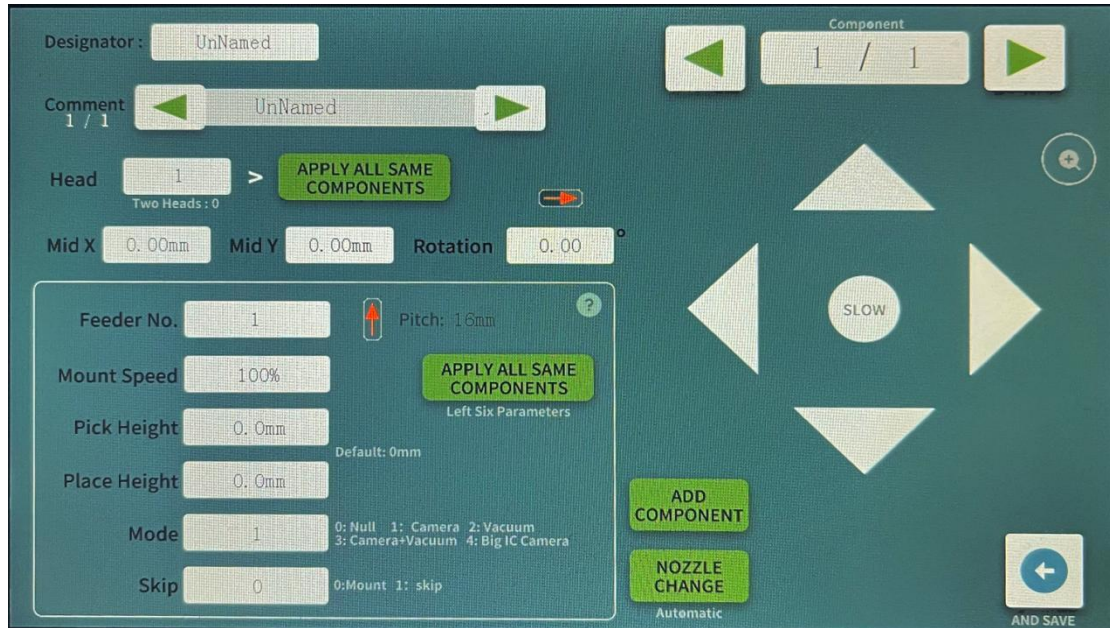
Designator : UnNamed

Component

1 / 1

Comment 1 / 1 UnNamed

Head 1 > APPLY ALL SAME COMPONENTS

Two Heads : 0

Mid X 0.00mm Mid Y 0.00mm Rotation 0.00 °

Feeder No. 1 Pitch: 16mm

Mount Speed 100% APPLY ALL SAME COMPONENTS

Left Six Parameters

Pick Height 0.0mm

Default: 0mm

Place Height 0.0mm

Mode 1 0: Null 1: Camera 2: Vacuum 3: Camera+Vacuum 4: Big IC Camera

Skip 0 0:Mount 1: skip

SLOW

ADD COMPONENT

NOZZLE CHANGE

Automatic

AND SAVE